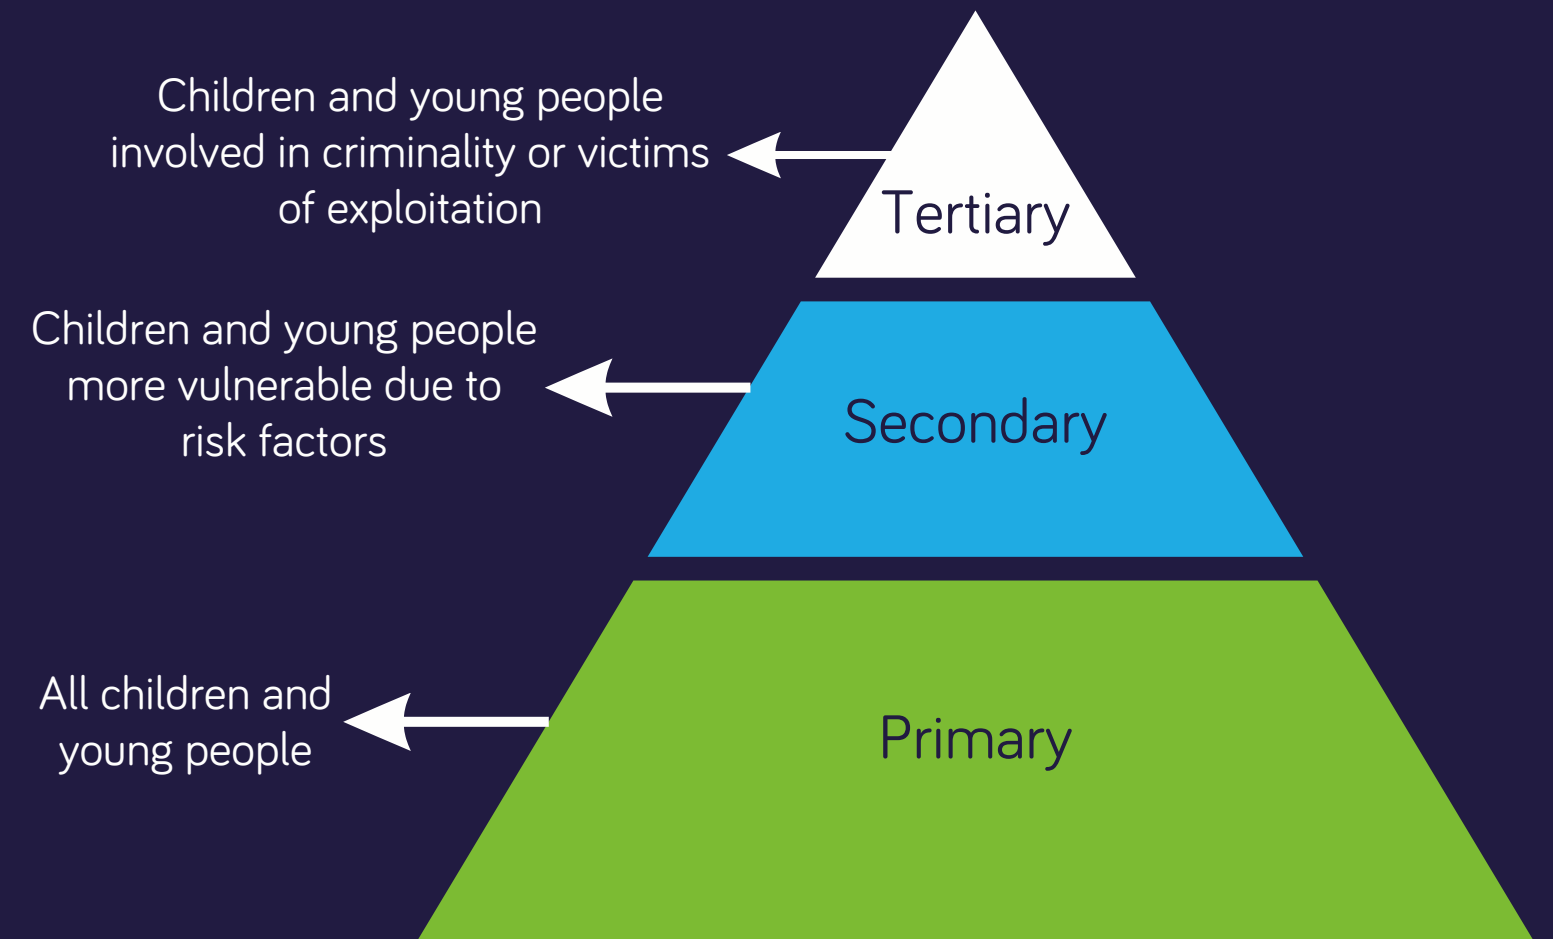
Children and young people involved in criminality or victims of exploitation

Tertiary

Children and young people more vulnerable due to risk factors

Secondary

All children and young people

Primary